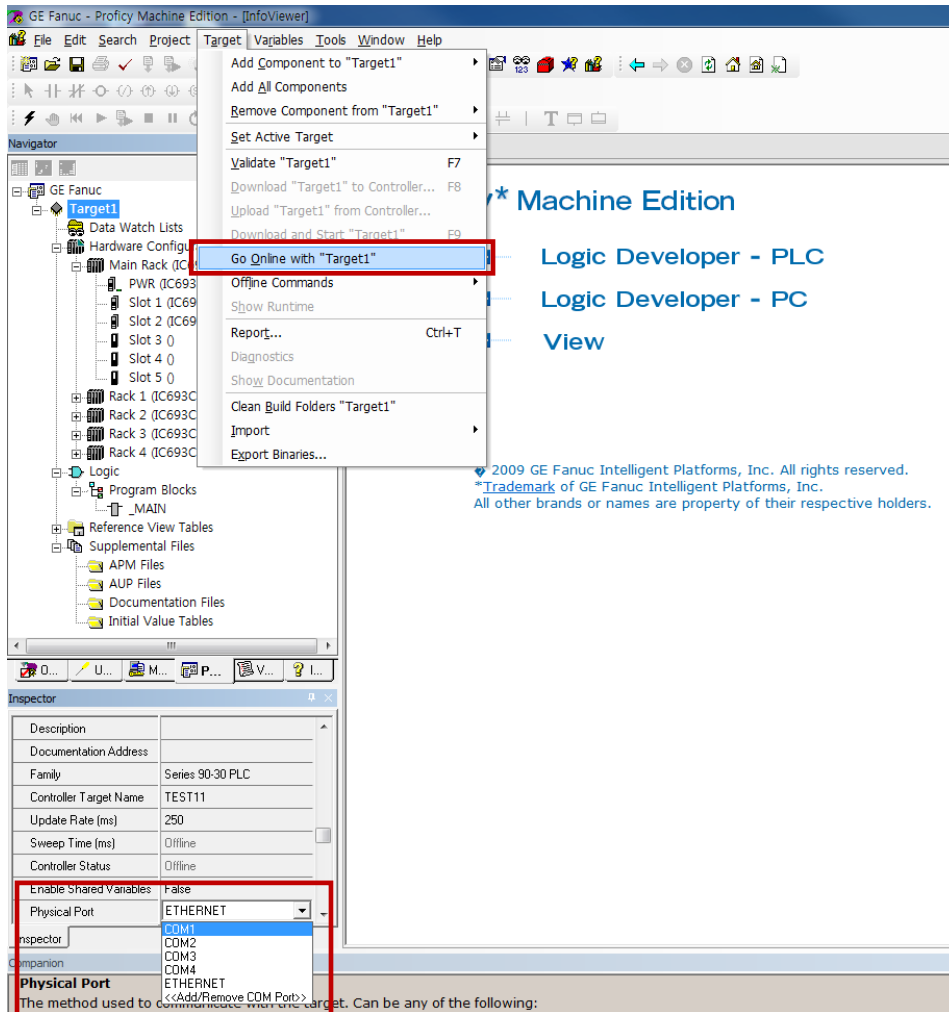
GE Fanuc - Proficy Machine Edition - [InfoViewer]

File Edit Search Project Target Variables Tools Window Help

Add Component to "Target1"
Add All Components
Remove Component from "Target1"
Set Active Target
Validate "Target1" F7
Download "Target1" to Controller... F8
Upload "Target1" from Controller...
Download and Start "Target1" F9
Go Online with "Target1"
Offline Commands
Show Runtime
Report... Ctrl+T
Diagnostics
Show Documentation
Clean Build Folders "Target1"
Import
Export Binaries...

Navigator

GE Fanuc
Target1
Data Watch Lists
Hardware Configu
Main Rack (IC6
PWR (IC693
Slot 1 (IC69
Slot 2 (IC69
Slot 3 ()
Slot 4 ()
Slot 5 ()
Rack 1 (IC693C
Rack 2 (IC693C
Rack 3 (IC693C
Rack 4 (IC693C
Logic
Program Blocks
_MAIN
Reference View Tables
Supplemental Files
APM Files
AUP Files
Documentation Files
Initial Value Tables

O... U... M... P... V... I...

Inspector

| | |
|---|---|
| Description | |
| Documentation Address | |
| Family | Series 90-30 PLC |
| Controller Target Name | TEST11 |
| Update Rate (ms) | 250 |
| Sweep Time (ms) | Offline |
| Controller Status | Offline |
| Enable Shared Variables | False |
| Physical Port | ETHERNET |

COM1
COM2
COM3
COM4
ETHERNET
<<Add/Remove COM Port>>

Inspector

Companion

Physical Port
The method used to communicate with the target. Can be any of the following:

y* Machine Edition
Logic Developer - PLC
Logic Developer - PC
View

© 2009 GE Fanuc Intelligent Platforms, Inc. All rights reserved.
*Trademark of GE Fanuc Intelligent Platforms, Inc.
All other brands or names are property of their respective holders.